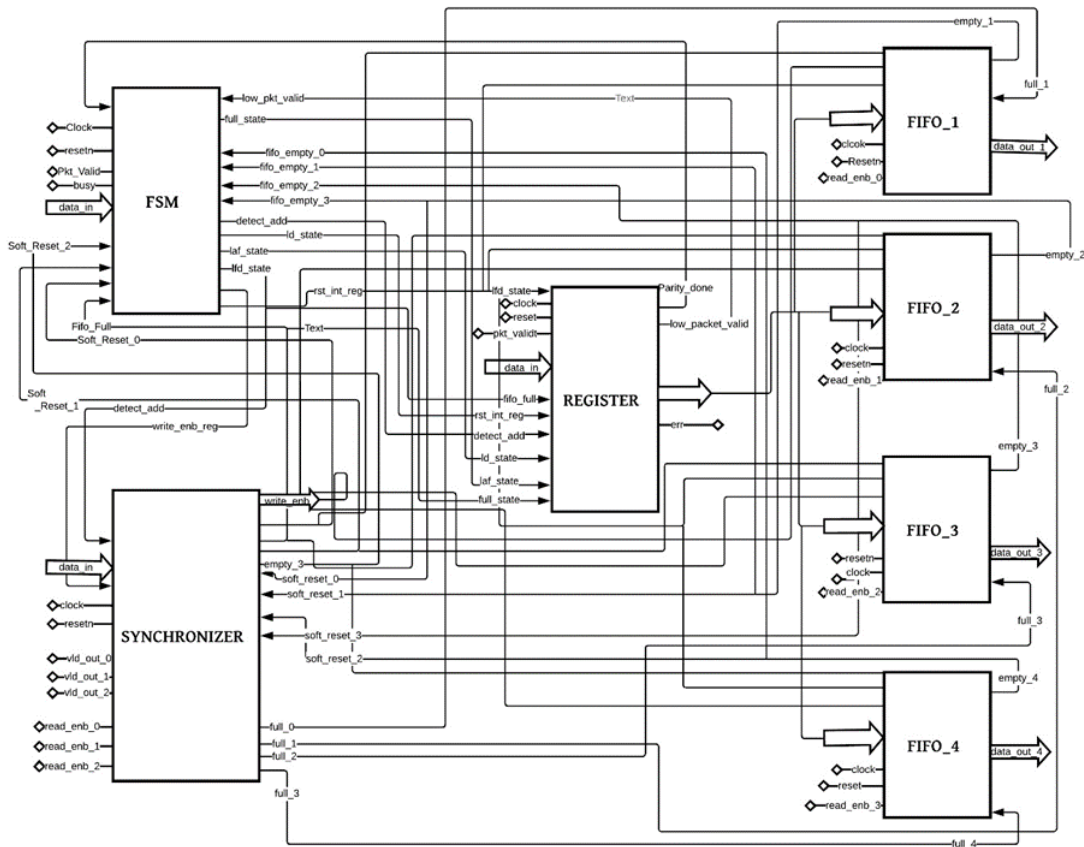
empty_1
full_1
low_pkt_valid
Text
FIFO_1
Clock
full_state
clcok
resetn
fifo_empty_0
Resetn
data_out_1
fifo_empty_1
Pkt_Valid
read_enb_0
busy
fifo_empty_2
fifo_empty_3
data_in
FSM
detect_add
ld_state
Soft_Reset_2
empty_2
laf_state
lfd_state
FIFO_2
rst_int_reg
lfd_state
Parity_done
clock
reset
data_out_2
Fifo_Full
Text
pkt_validt
low_packet_valid
clock
Soft_Reset_0
resetn
data_in
read_enb_1
full_2
Soft
_Reset_1
fifo_full
REGISTER
detect_add
rst_int_reg
err
write_enb_reg
detect_add
empty_3
ld_state
laf_state
full_state
write_enb
FIFO_3
data_in
resetn
empty_3
data_out_3
soft_reset_0
clock
soft_reset_1
read_enb_2
clock
resetn
SYNCHRONIZER
full_3
soft_reset_3
soft_reset_2
vld_out_0
vld_out_1
vld_out_2
empty_4
read_enb_0
full_0
FIFO_4
read_enb_1
full_1
data_out_4
read_enb_2
full_2
clock
reset
full_3
read_enb_3
full_4